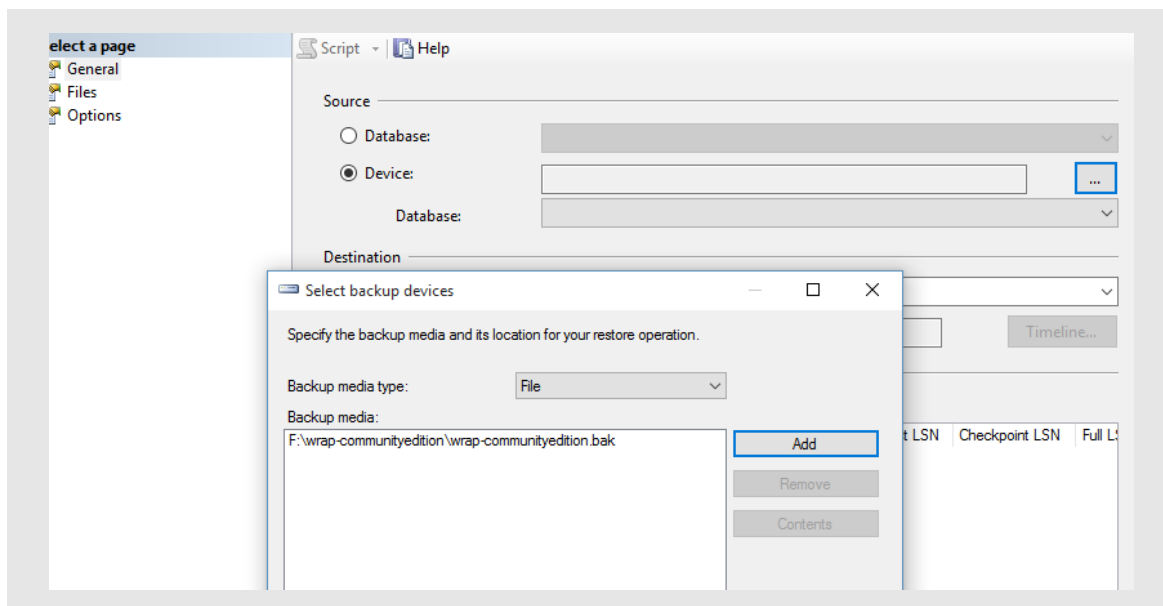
elect a page
General
Files
Options

Script
Help

Source
Database:
Device:
...
Database:

Destination

Select backup devices

Specify the backup media and its location for your restore operation.

Backup media type: File
Backup media:
F:\wrap-communityedition\wrap-communityedition.bak

Add
Remove
Contents

Timeline...

t LSN | Checkpoint LSN | Full L